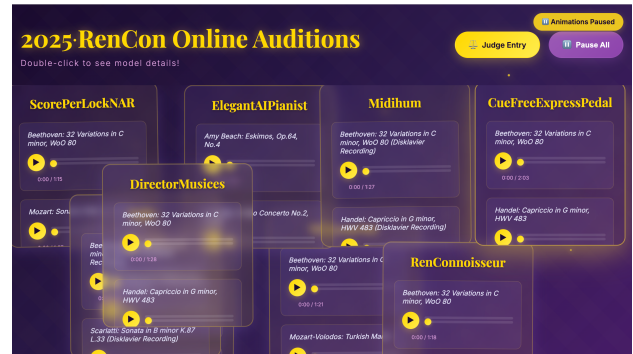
2025·RenCon Online Auditions

Double-click to see model details!

Animations Paused

Judge Entry

Pause All

ScorePerLockNAR

Beethoven: 32 Variations in C minor, WoO 80

0:00 / 1:15

Mozart: Sona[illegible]

ElegantAIPianist

Amy Beach: Eskimos, Op.64, No.4

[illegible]o Concerto No.2,

Midihum

Beethoven: 32 Variations in C minor, WoO 80 (Disklavier Recording)

0:00 / 1:27

Handel: Capriccio in G minor, HWV 483 (Disklavier Recording)

CueFreeExpressPedal

Beethoven: 32 Variations in C minor, WoO 80

0:00 / 2:03

Handel: Capriccio in G minor, HWV 483

DirectorMusices

Beethoven: 32 Variations in C minor, WoO 80

0:00 / 1:28

Handel: Capriccio in G minor, HWV 483

Scarlatti: Sonata in B minor K.87 L.33 (Disklavier Recording)

Beethoven: 32 Variations in C minor, WoO 80

0:00 / 1:21

Mozart-Volodos: Turkish Ma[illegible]

RenConnoisseur

Beethoven: 32 Variations in C minor, WoO 80

0:00 / 1:16